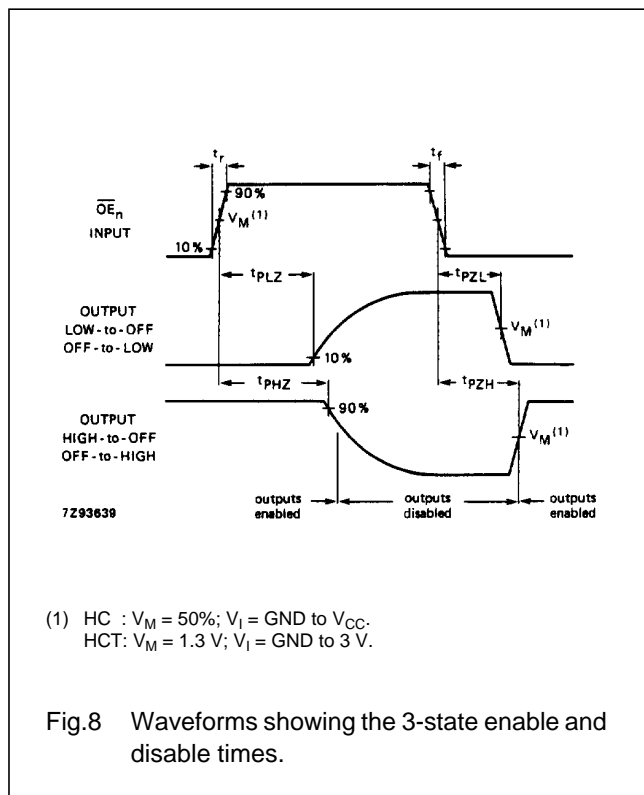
$t_r$

$t_f$

$\overline{OE}_n$
INPUT

90%

$V_M^{(1)}$

10%

$t_{PLZ}$

$t_{PZL}$

OUTPUT
LOW-to-OFF
OFF-to-LOW

$V_M^{(1)}$

10%

$t_{PHZ}$

$t_{PZH}$

OUTPUT
HIGH-to-OFF
OFF-to-HIGH

90%

$V_M^{(1)}$

7Z93639

outputs enabled

outputs disabled

outputs enabled

(1) HC : $V_M$ = 50%; $V_I$ = GND to $V_{CC}$.
HCT: $V_M$ = 1.3 V; $V_I$ = GND to 3 V.

Fig.8 Waveforms showing the 3-state enable and disable times.